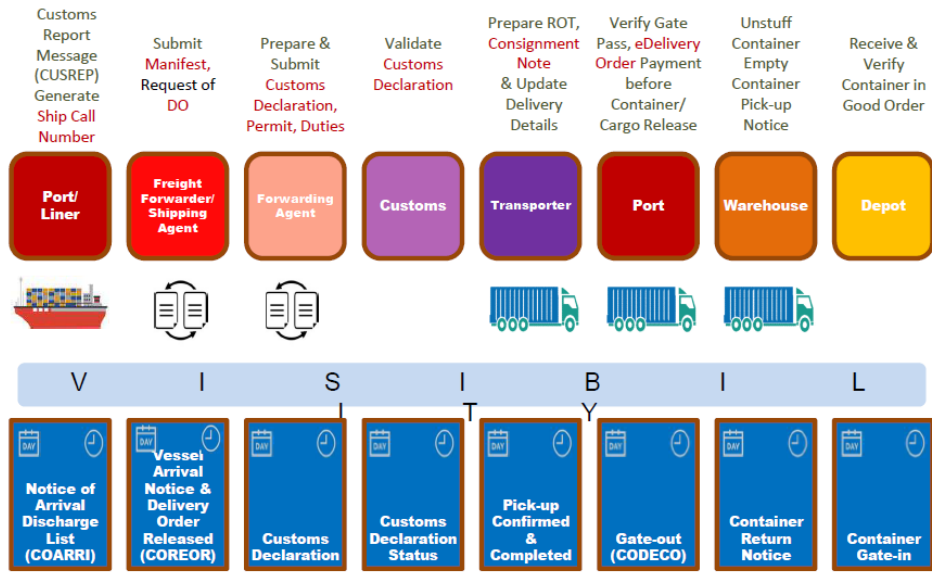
Customs Report Message (CUSREP) Generate Ship Call Number

Submit Manifest, Request of DO

Prepare & Submit Customs Declaration, Permit, Duties

Validate Customs Declaration

Prepare ROT, Consignment Note & Update Delivery Details

Verify Gate Pass, eDelivery Order Payment before Container/ Cargo Release

Unstuff Container Empty Container Pick-up Notice

Receive & Verify Container in Good Order

Port/ Liner

Freight Forwarder/ Shipping Agent

Forwarding Agent

Customs

Transporter

Port

Warehouse

Depot

V I S I B I L I T Y

DAY
Notice of Arrival Discharge List (COARRI)

DAY
Vessel Arrival Notice & Delivery Order Released (COREOR)

DAY
Customs Declaration

DAY
Customs Declaration Status

DAY
Pick-up Confirmed & Completed

DAY
Gate-out (CODECO)

DAY
Container Return Notice

DAY
Container Gate-in